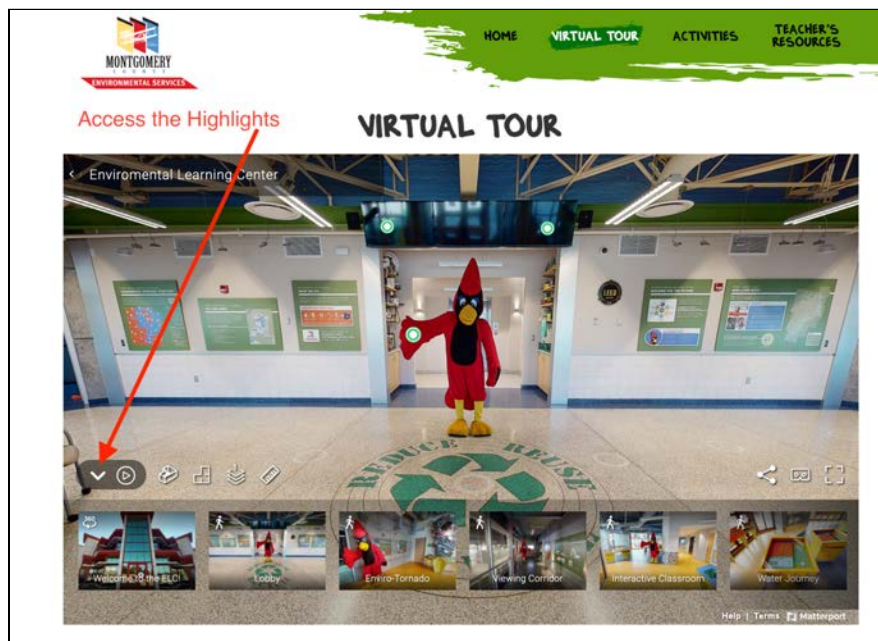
MONTGOMERY COUNTY ENVIRONMENTAL SERVICES

HOME VIRTUAL TOUR ACTIVITIES TEACHER'S RESOURCES

Access the Highlights

VIRTUAL TOUR

< Enviromental Learning Center

REDUCE REUSE

Welcome to the ELC!

Lobby

Enviro-Tornado

Viewing Corridor

Interactive Classroom

Water Journey

Help | Terms Matterport